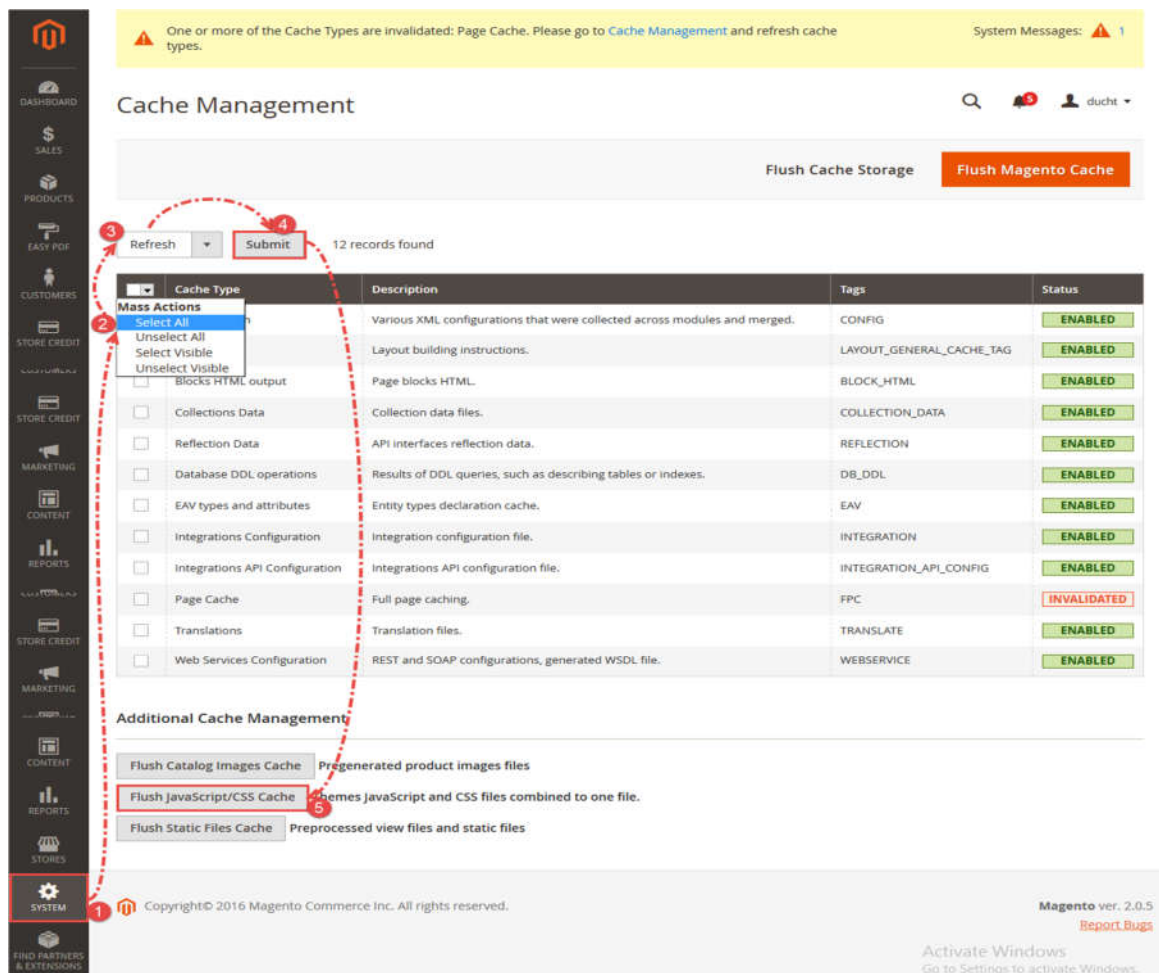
DASHBOARD
SALES
PRODUCTS
EASY PDF
CUSTOMERS
STORE CREDIT
STORE CREDIT
MARKETING
CONTENT
REPORTS
STORE CREDIT
MARKETING
CONTENT
REPORTS
STORES
SYSTEM
FIND PARTNERS & EXTENSIONS

One or more of the Cache Types are invalidated: Page Cache. Please go to Cache Management and refresh cache types.

System Messages: 1

Cache Management

ducht

Flush Cache Storage
Flush Magento Cache

3 Refresh
4 Submit
12 records found

Mass Actions
2 Select All
Unselect All
Select Visible
Unselect Visible

| Cache Type | Description | Tags | Status |
|---|---|---|---|
| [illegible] | Various XML configurations that were collected across modules and merged. | CONFIG | ENABLED |
| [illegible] | Layout building instructions. | LAYOUT_GENERAL_CACHE_TAG | ENABLED |
| Blocks HTML output | Page blocks HTML. | BLOCK_HTML | ENABLED |
| Collections Data | Collection data files. | COLLECTION_DATA | ENABLED |
| Reflection Data | API interfaces reflection data. | REFLECTION | ENABLED |
| Database DDL operations | Results of DDL queries, such as describing tables or indexes. | DB_DDL | ENABLED |
| EAV types and attributes | Entity types declaration cache. | EAV | ENABLED |
| Integrations Configuration | Integration configuration file. | INTEGRATION | ENABLED |
| Integrations API Configuration | Integrations API configuration file. | INTEGRATION_API_CONFIG | ENABLED |
| Page Cache | Full page caching. | FPC | INVALIDATED |
| Translations | Translation files. | TRANSLATE | ENABLED |
| Web Services Configuration | REST and SOAP configurations, generated WSDL file. | WEBSERVICE | ENABLED |

Additional Cache Management

Flush Catalog Images Cache Pregenerated product images files
Flush JavaScript/CSS Cache 5 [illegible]hemes JavaScript and CSS files combined to one file.
Flush Static Files Cache Preprocessed view files and static files

1

Copyright© 2016 Magento Commerce Inc. All rights reserved.

Magento ver. 2.0.5
Report Bugs

Activate Windows
Go to Settings to activate Windows.